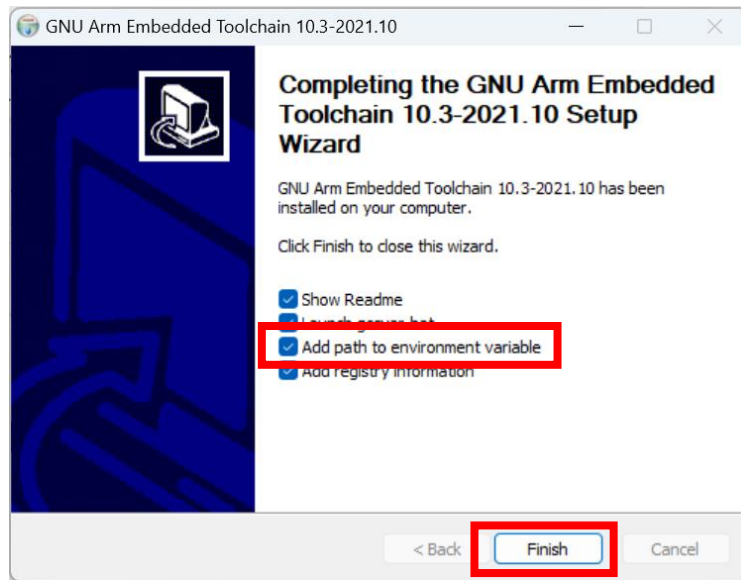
GNU Arm Embedded Toolchain 10.3-2021.10

Completing the GNU Arm Embedded Toolchain 10.3-2021.10 Setup Wizard

GNU Arm Embedded Toolchain 10.3-2021.10 has been installed on your computer.

Click Finish to close this wizard.

Show Readme
Launch gccvar.bat
Add path to environment variable
Add registry information

< Back Finish Cancel